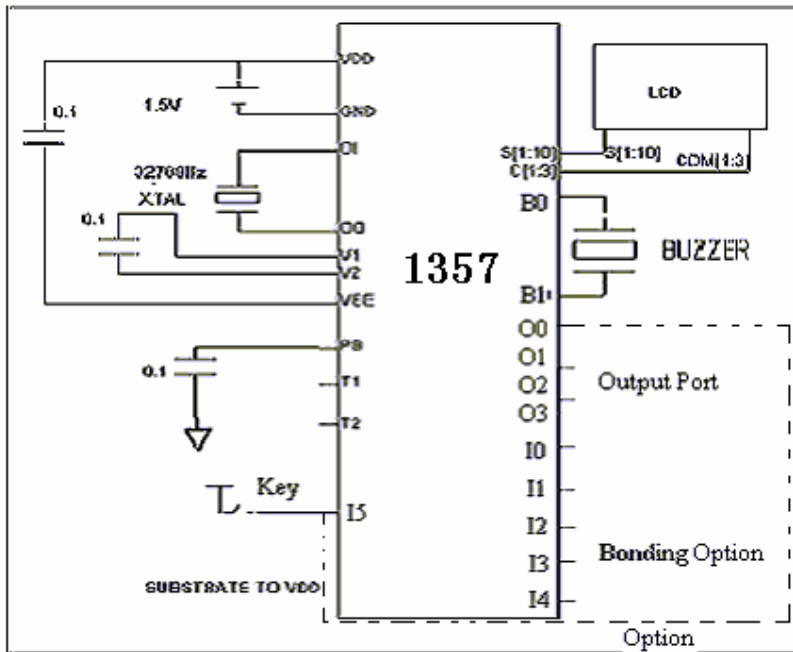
VDD
GND
OI
OO
V1
V2
VEE
PB
T1
T2
I5
0.1
1.5V
32768Hz
XTAL
0.1
0.1
Key
SUBSTRATE TO VDD
1357
LCD
S[1:10]
S[1:10]
C[1:3]
COM[1:3]
B0
B1
BUZZER
O0
O1
O2
O3
I0
I1
I2
I3
I4
Output Port
Bonding Option
Option